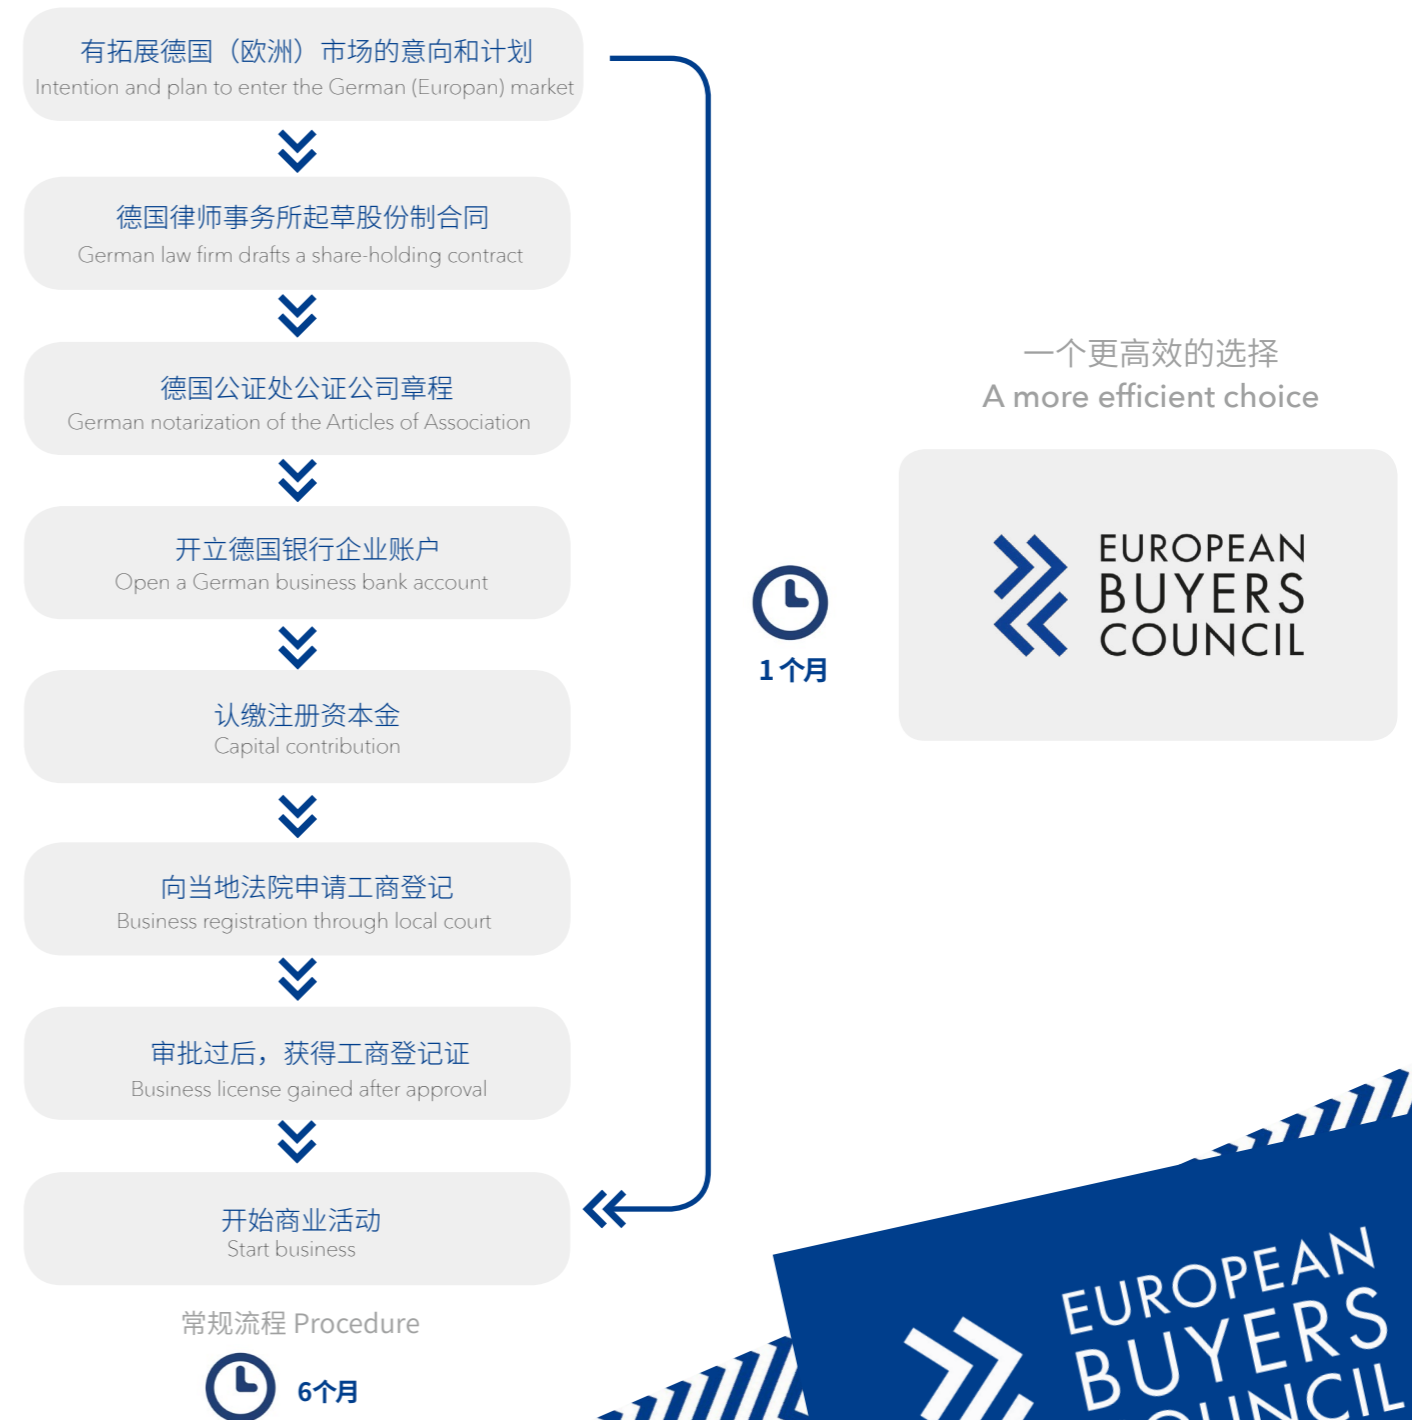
有拓展德国（欧洲）市场的意向和计划
Intention and plan to enter the German (Europan) market

德国律师事务所起草股份制合同
German law firm drafts a share-holding contract

德国公证处公证公司章程
German notarization of the Articles of Association

开立德国银行企业账户
Open a German business bank account

认缴注册资本金
Capital contribution

向当地法院申请工商登记
Business registration through local court

审批过后，获得工商登记证
Business license gained after approval

开始商业活动
Start business

常规流程 Procedure

6个月

1个月

一个更高效的选择
A more efficient choice

EUROPEAN BUYERS COUNCIL

EUROPEAN BUYERS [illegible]